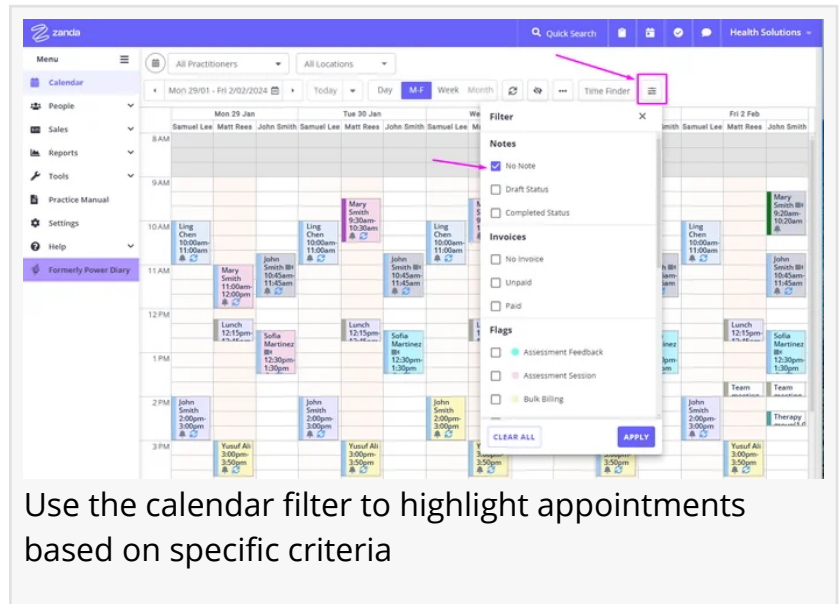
zanda

Quick Search

Health Solutions

Menu

Calendar

People

Sales

Reports

Tools

Practice Manual

Settings

Help

Formerly Power Diary

All Practitioners

All Locations

Mon 29/01 - Fri 2/02/2024

Today

Day

M-F

Week

Month

Time Finder

Mon 29 Jan

Tue 30 Jan

Fri 2 Feb

Samuel Lee Matt Rees John Smith Samuel Lee Matt Rees John Smith

Samuel Lee Matt Rees John Smith

8 AM

9 AM

10 AM

11 AM

12 PM

1 PM

2 PM

3 PM

Ling Chen 10:00am-11:00am

Mary Smith 11:00am-12:00pm

John Smith 10:45am-11:45am

Lunch 12:15pm-

Sofia Martinez 12:30pm-1:30pm

John Smith 2:00pm-3:00pm

Yusuf Ali 3:00pm-3:50pm

Mary Smith 9:30am-10:30am

Ling Chen 10:00am-11:00am

John Smith 10:45am-11:45am

Lunch 12:15pm-

Sofia Martinez 12:30pm-1:30pm

John Smith 2:00pm-3:00pm

Yusuf Ali 3:00pm-3:50pm

Ling Chen 10:00am-11:00am

John Smith 2:00pm-3:00pm

Mary Smith 9:20am-10:20am

John Smith 10:45am-11:45am

Lunch 12:15pm-

Sofia Martinez 12:30pm-1:30pm

Team

Team

Therapy

Yusuf Ali 3:00pm-3:50pm

Filter

Notes

No Note

Draft Status

Completed Status

Invoices

No Invoice

Unpaid

Paid

Flags

Assessment Feedback

Assessment Session

Bulk Billing

CLEAR ALL

APPLY

Use the calendar filter to highlight appointments based on specific criteria